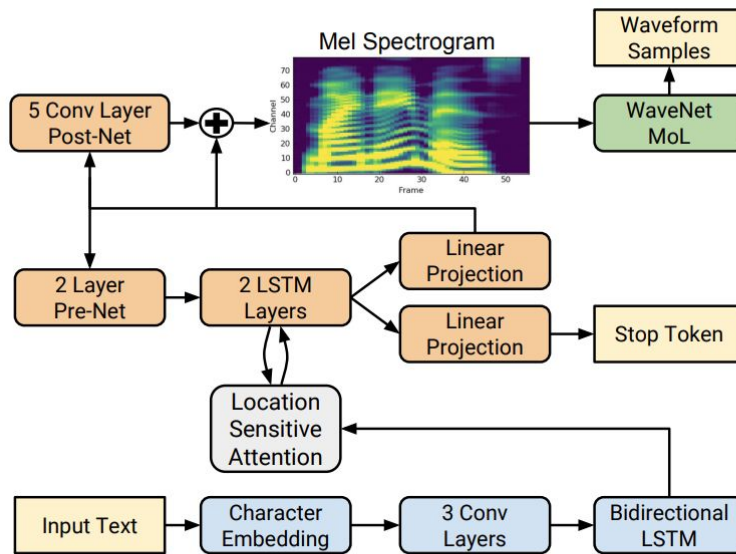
Mel Spectrogram

Waveform Samples

5 Conv Layer Post-Net

70
60
50
40
30
20
10
0

Channel

0 10 20 30 40 50

Frame

WaveNet MoL

Linear Projection

2 Layer Pre-Net

2 LSTM Layers

Linear Projection

Stop Token

Location Sensitive Attention

Input Text

Character Embedding

3 Conv Layers

Bidirectional LSTM